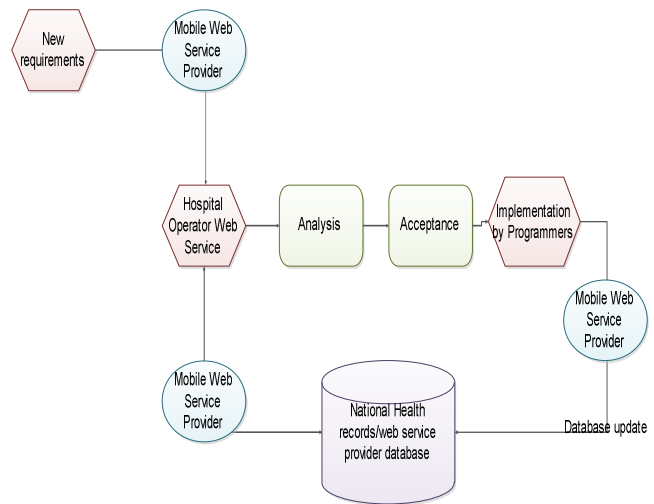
New requirements

Mobile Web Service Provider

Hospital Operator Web Service

Analysis

Acceptance

Implementation by Programmers

Mobile Web Service Provider

Mobile Web Service Provider

National Health records/web service provider database

Database update